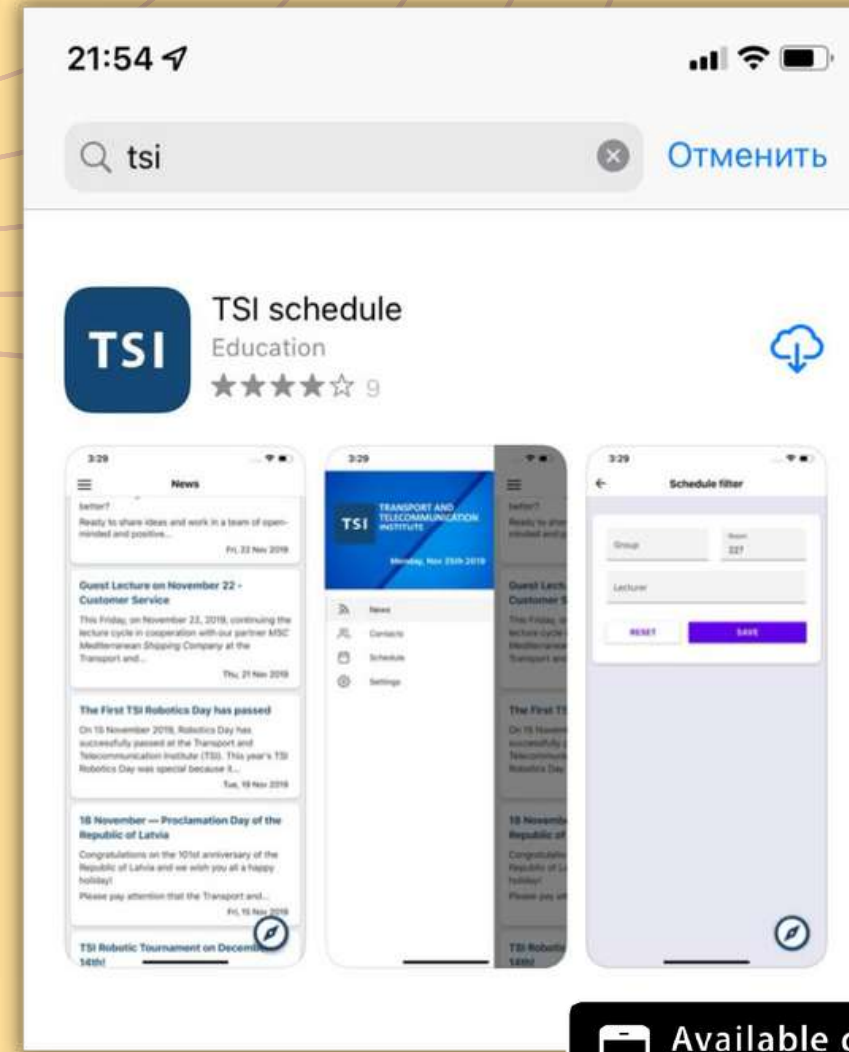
21:54

tsi

Отменить

TSI

TSI schedule

Education

★★★★☆ 9

3:29

News

better?

Ready to share ideas and work in a team of open-minded and positive...

Fri, 22 Nov 2019

Guest Lecture on November 22 - Customer Service

This Friday, on November 22, 2019, continuing the lecture cycle in cooperation with our partner MSC Mediterranean Shipping Company at the Transport and...

Thu, 21 Nov 2019

The First TSI Robotics Day has passed

On 15 November 2019, Robotics Day has successfully passed at the Transport and Telecommunication Institute (TSI). This year's TSI Robotics Day was special because it...

Tue, 19 Nov 2019

18 November — Proclamation Day of the Republic of Latvia

Congratulations on the 101st anniversary of the Republic of Latvia and we wish you all a happy holiday!

Please pay attention that the Transport and...

Fri, 15 Nov 2019

TSI Robotic Tournament on December 14th!

3:29

TSI TRANSPORT AND TELECOMMUNICATION INSTITUTE

Monday, Nov 25th 2019

News

Contacts

Schedule

Settings

3:29

Schedule filter

Group

Room 227

Lecturer

RESET

SAVE

Available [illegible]